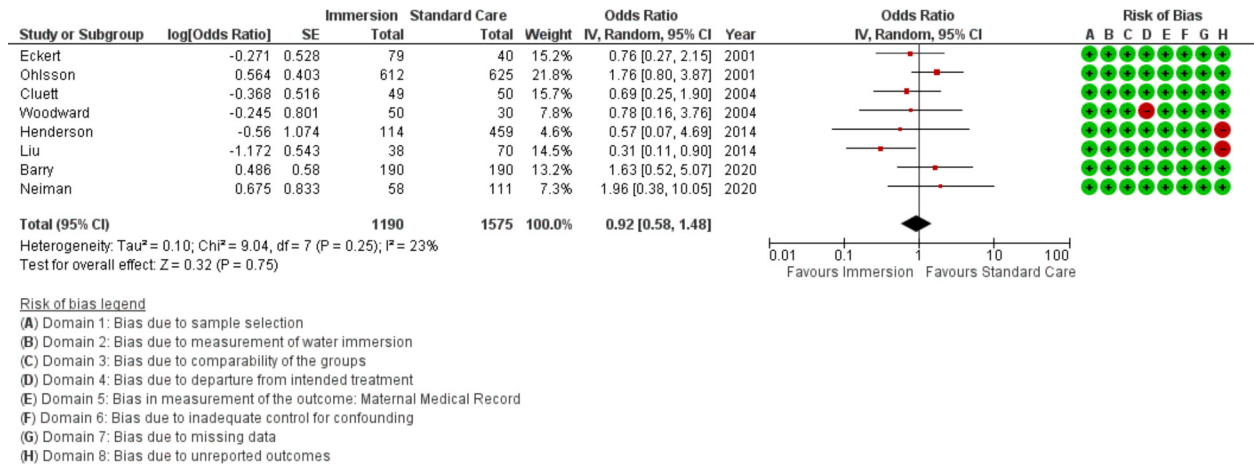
| Study or Subgroup | log[Odds Ratio] | SE | Immersion Total | Standard Care Total | Weight | Odds Ratio IV, Random, 95% CI | Year | A | B | C | D | E | F | G | H |
|---|---|---|---|---|---|---|---|---|---|---|---|---|---|---|---|
| Eckert | -0.271 | 0.528 | 79 | 40 | 15.2% | 0.76 [0.27, 2.15] | 2001 | + | + | + | + | + | + | + | + |
| Ohlsson | 0.564 | 0.403 | 612 | 625 | 21.8% | 1.76 [0.80, 3.87] | 2001 | + | + | + | + | + | + | + | + |
| Cluett | -0.368 | 0.516 | 49 | 50 | 15.7% | 0.69 [0.25, 1.90] | 2004 | + | + | + | + | + | + | + | + |
| Woodward | -0.245 | 0.801 | 50 | 30 | 7.8% | 0.78 [0.16, 3.76] | 2004 | + | + | + | − | + | + | + | + |
| Henderson | -0.56 | 1.074 | 114 | 459 | 4.6% | 0.57 [0.07, 4.69] | 2014 | + | + | + | + | + | + | + | − |
| Liu | -1.172 | 0.543 | 38 | 70 | 14.5% | 0.31 [0.11, 0.90] | 2014 | + | + | + | + | + | + | + | − |
| Barry | 0.486 | 0.58 | 190 | 190 | 13.2% | 1.63 [0.52, 5.07] | 2020 | + | + | + | + | + | + | + | + |
| Neiman | 0.675 | 0.833 | 58 | 111 | 7.3% | 1.96 [0.38, 10.05] | 2020 | + | + | + | + | + | + | + | + |
| **Total (95% CI)** | | | **1190** | **1575** | **100.0%** | **0.92 [0.58, 1.48]** | | | | | | | | | |

Heterogeneity: Tau² = 0.10; Chi² = 9.04, df = 7 (P = 0.25); I² = 23%
Test for overall effect: Z = 0.32 (P = 0.75)

Odds Ratio
IV, Random, 95% CI
0.01 0.1 1 10 100
Favours Immersion Favours Standard Care

Risk of Bias
A B C D E F G H

Risk of bias legend
(A) Domain 1: Bias due to sample selection
(B) Domain 2: Bias due to measurement of water immersion
(C) Domain 3: Bias due to comparability of the groups
(D) Domain 4: Bias due to departure from intended treatment
(E) Domain 5: Bias in measurement of the outcome: Maternal Medical Record
(F) Domain 6: Bias due to inadequate control for confounding
(G) Domain 7: Bias due to missing data
(H) Domain 8: Bias due to unreported outcomes